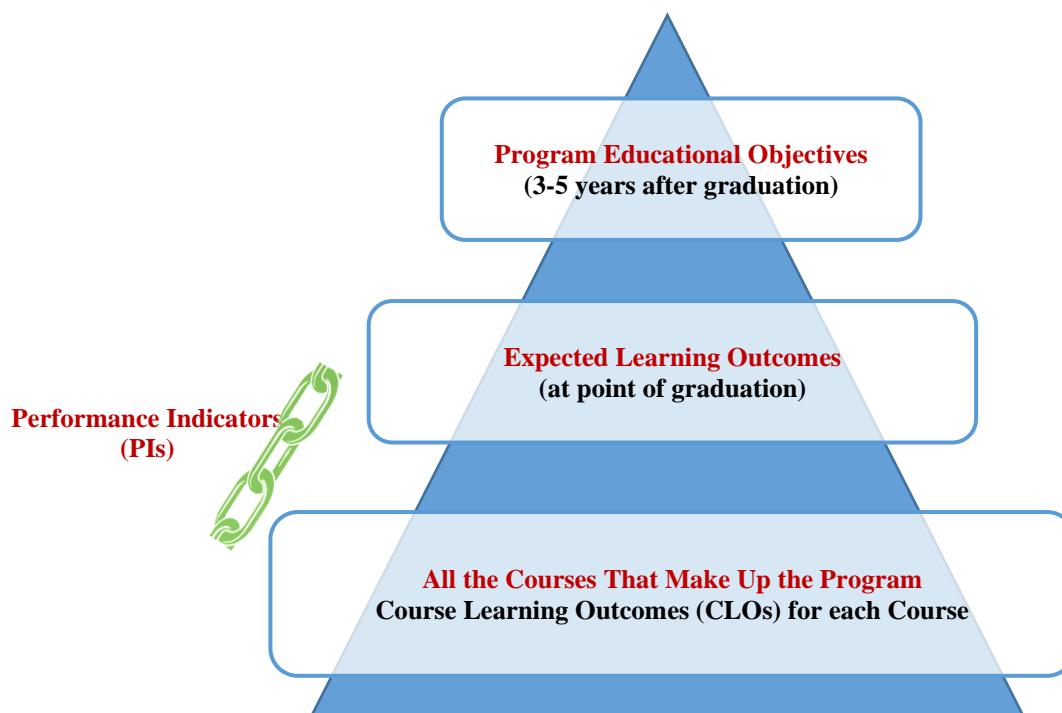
Program Educational Objectives
(3-5 years after graduation)

Expected Learning Outcomes
(at point of graduation)

Performance Indicators
(PIs)

All the Courses That Make Up the Program
Course Learning Outcomes (CLOs) for each Course